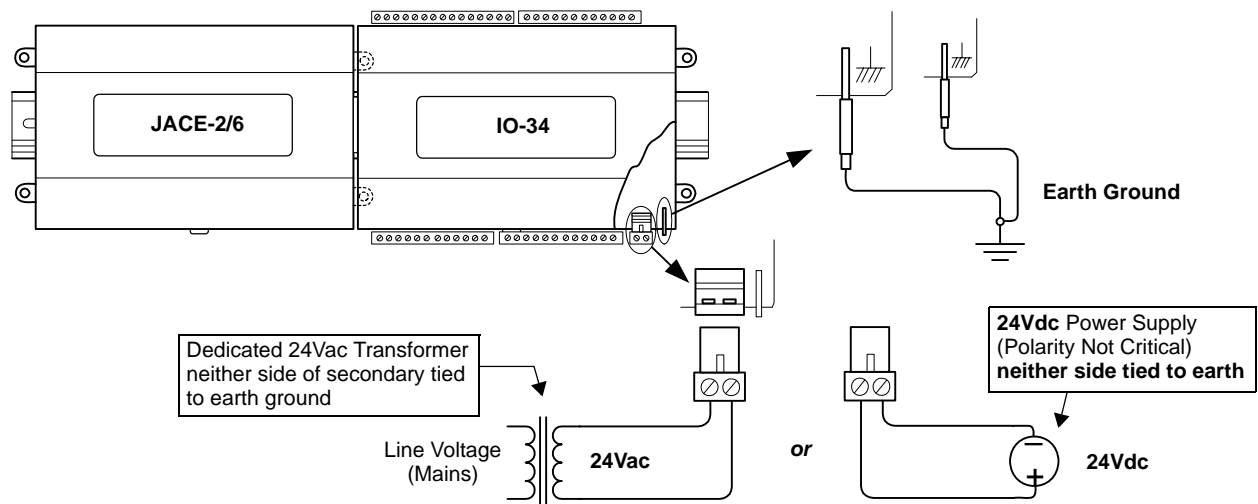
JACE-2/6

IO-34

Earth Ground

Dedicated 24Vac Transformer neither side of secondary tied to earth ground

24Vdc Power Supply (Polarity Not Critical) neither side tied to earth

Line Voltage (Mains)

24Vac

or

−

+

24Vdc